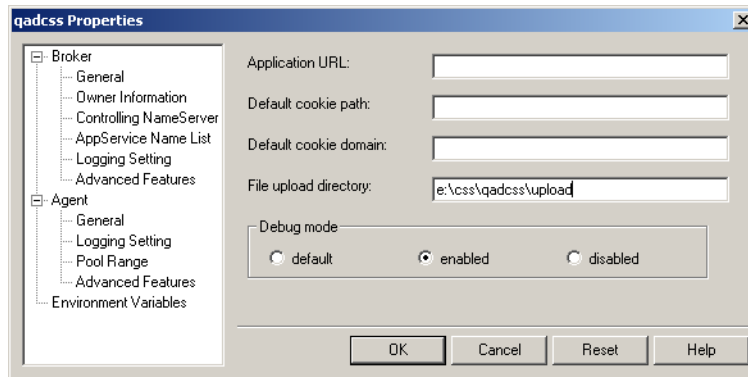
qadcss Properties

Broker
General
Owner Information
Controlling NameServer
AppService Name List
Logging Setting
Advanced Features
Agent
General
Logging Setting
Pool Range
Advanced Features
Environment Variables

Application URL:

Default cookie path:

Default cookie domain:

File upload directory: e:\css\qadcss\upload

Debug mode

default enabled disabled

OK Cancel Reset Help